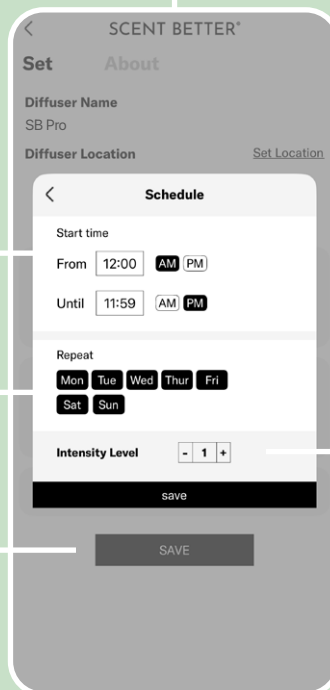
<
SCENT BETTER®
Set About
Diffuser Name
SB Pro
Diffuser Location
Set Location

<
Schedule
Start time
From 12:00 AM PM
Until 11:59 AM PM

Repeat
Mon Tue Wed Thur Fri
Sat Sun

Intensity Level - 1 +
save

SAVE